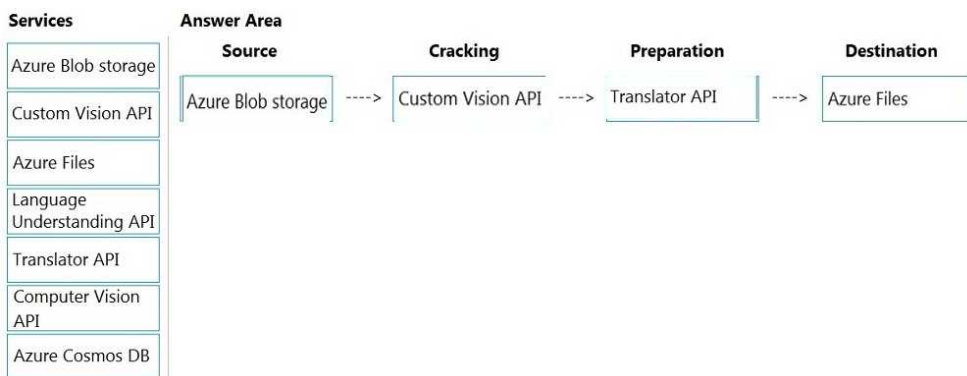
Services

Azure Blob storage

Custom Vision API

Azure Files

Language Understanding API

Translator API

Computer Vision API

Azure Cosmos DB

Answer Area

Source

Cracking

Preparation

Destination

Azure Blob storage ----> Custom Vision API ----> Translator API ----> Azure Files